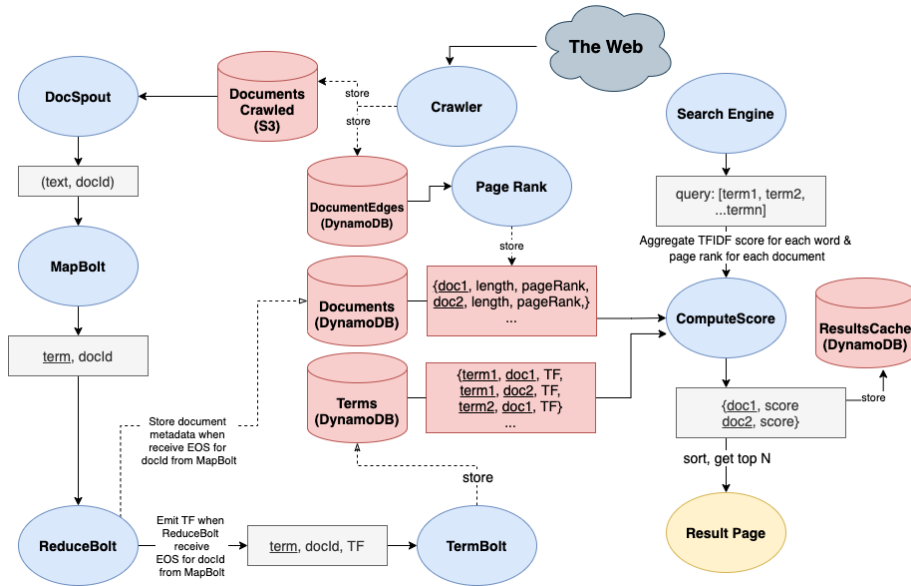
The Web

DocSpout

Documents Crawled (S3)

store

Crawler

store

Search Engine

(text, docId)

DocumentEdges (DynamoDB)

Page Rank

query: [term1, term2, ...termn]

MapBolt

store

Aggregate TFIDF score for each word & page rank for each document

Documents (DynamoDB)

{doc1, length, pageRank, doc2, length, pageRank,} ...

ComputeScore

ResultsCache (DynamoDB)

term, docId

Terms (DynamoDB)

{term1, doc1, TF, term1, doc2, TF, term2, doc1, TF} ...

Store document metadata when receive EOS for docId from MapBolt

{doc1, score doc2, score}

store

sort, get top N

store

ReduceBolt

Emit TF when ReduceBolt receive EOS for docId from MapBolt

term, docId, TF

TermBolt

Result Page